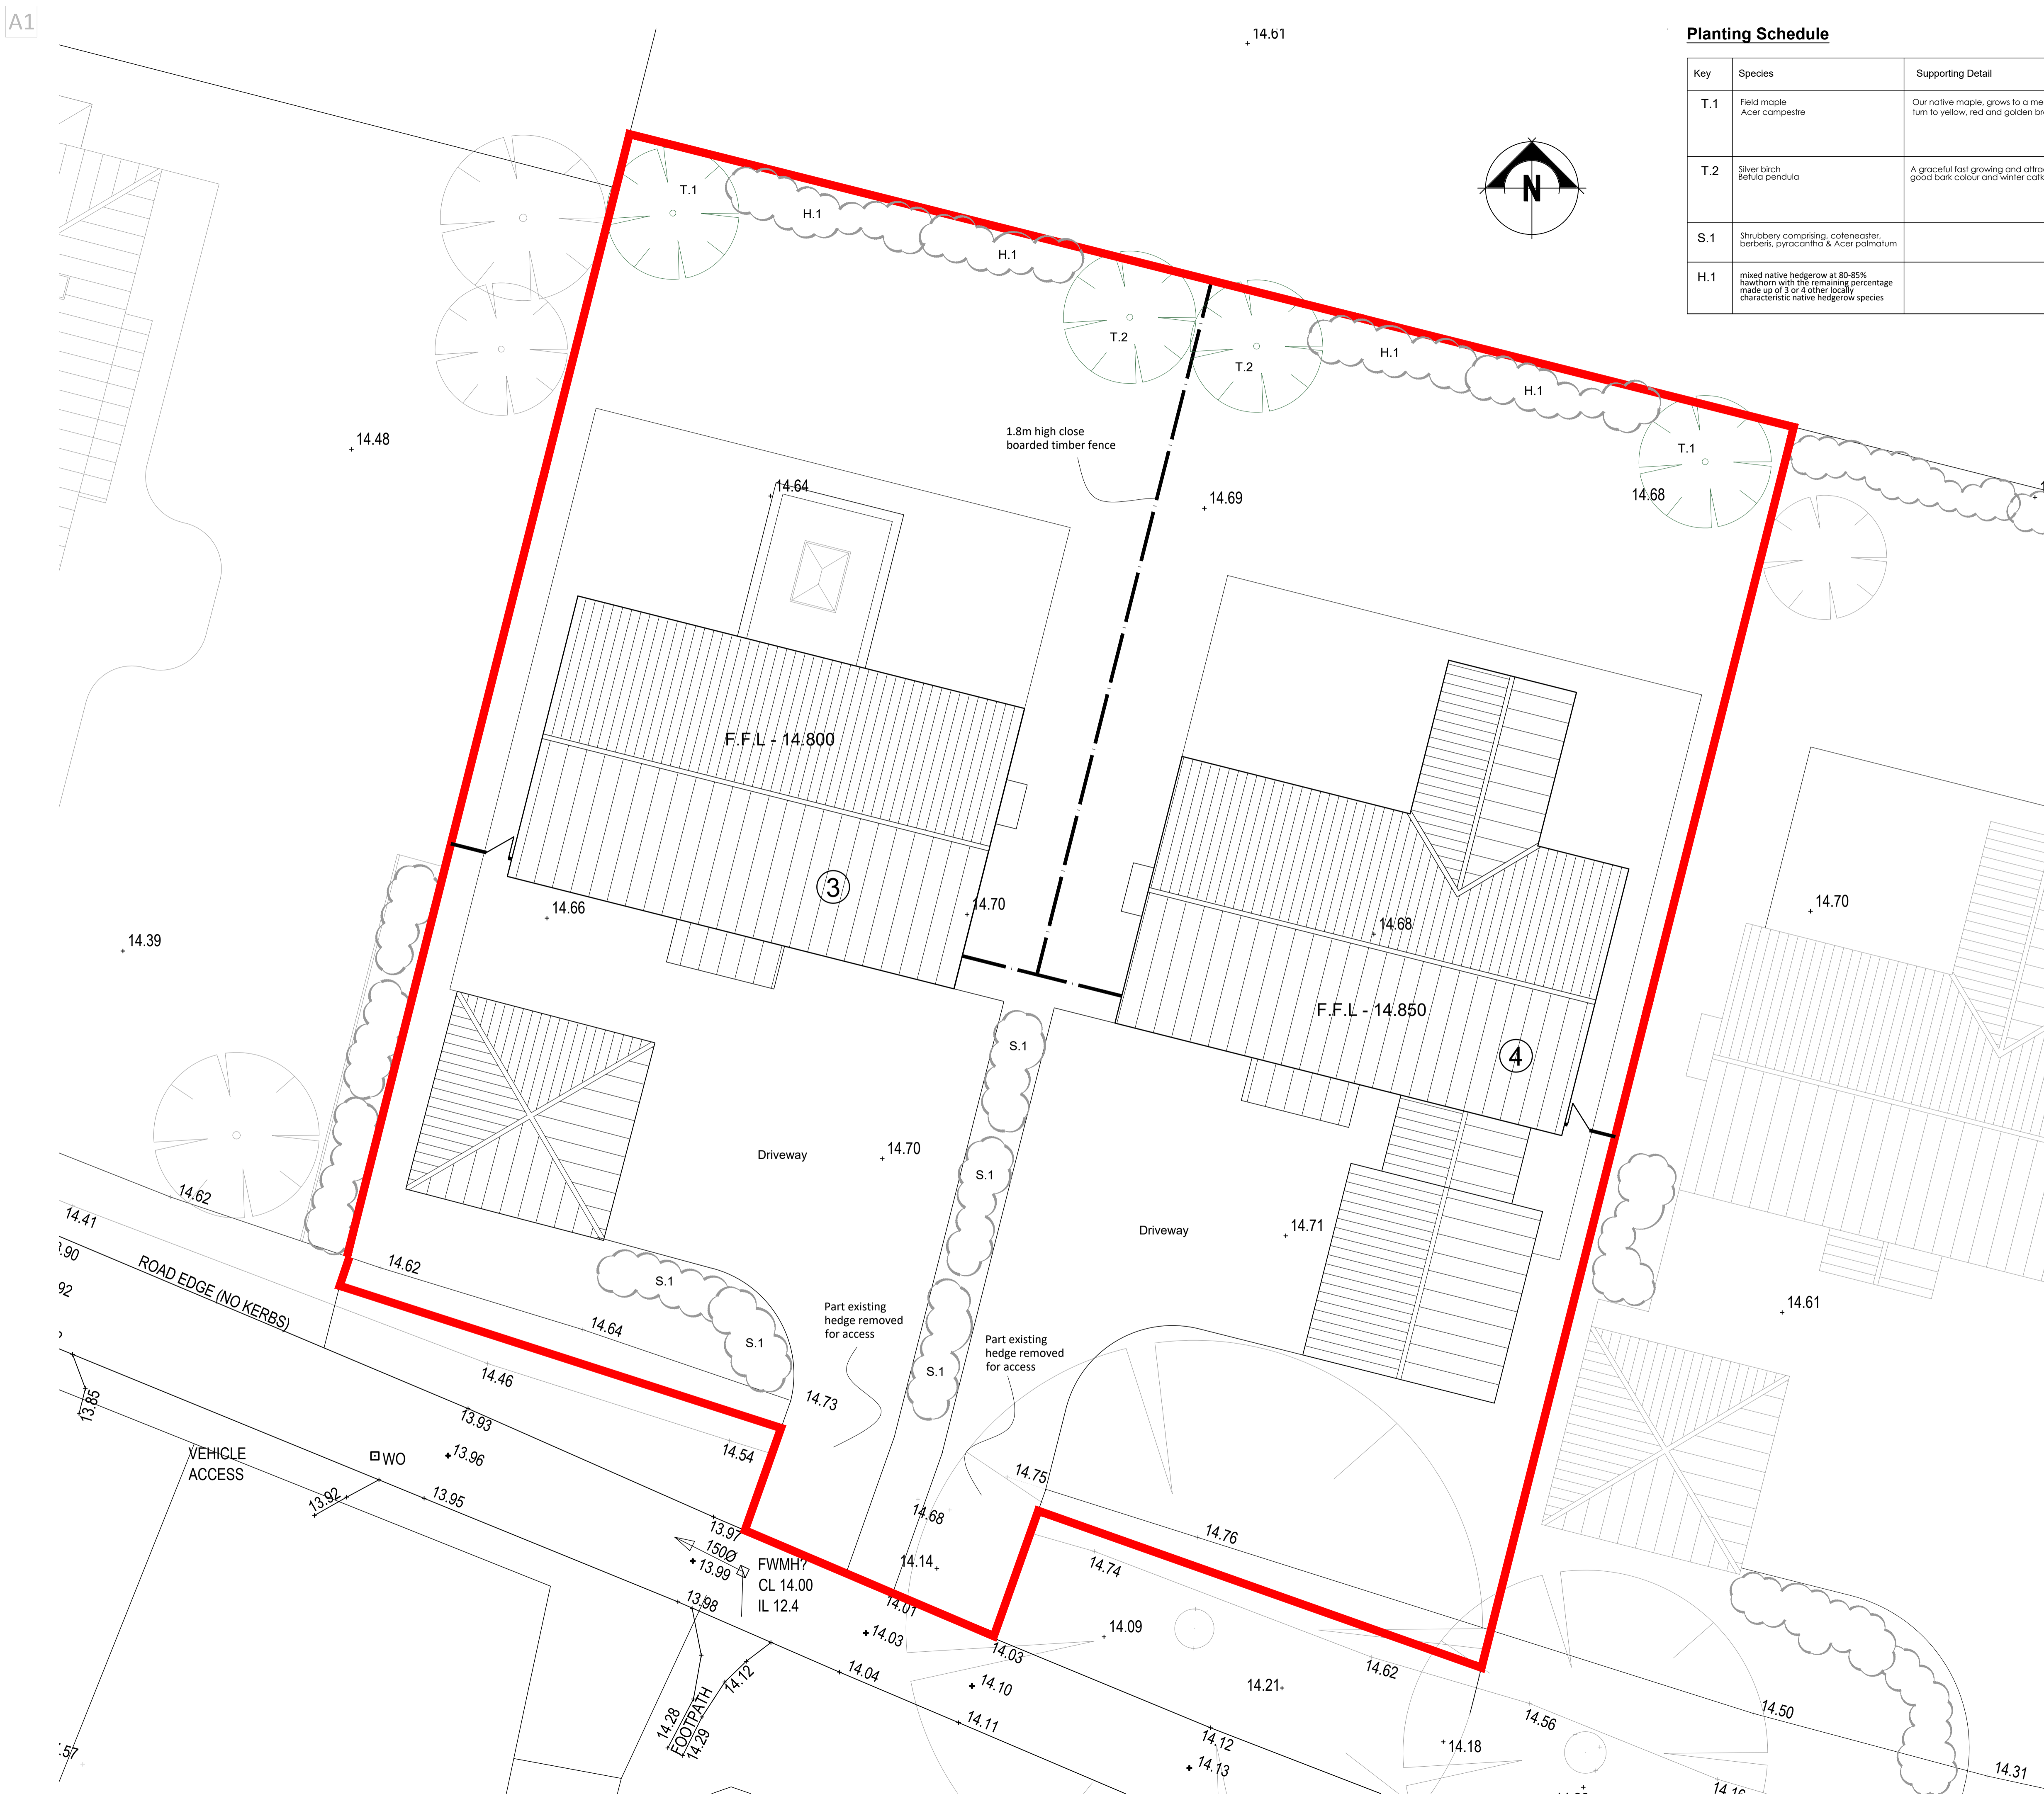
A1

Planting Schedule

| Key | Species | Supporting Detail |
|---|---|---|
| T.1 | Field maple Acer campestre | Our native maple, grows to a me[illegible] turn to yellow, red and golden br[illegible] |
| T.2 | Silver birch Betula pendula | A graceful fast growing and attra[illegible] good bark colour and winter catk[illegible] |
| S.1 | Shrubbery comprising, coteneaster, berberis, pyracantha & Acer palmatum | |
| H.1 | mixed native hedgerow at 80-85% hawthorn with the remaining percentage made up of 3 or 4 other locally characteristic native hedgerow species | |

N

14.61
14.48
T.1
H.1
H.1
T.2
T.2
H.1
H.1
T.1
1.8m high close boarded timber fence
14.64
14.69
14.68
F.F.L - 14.800
3
14.66
14.70
14.39
14.68
F.F.L - 14.850
4
14.70
S.1
S.1
Driveway
14.70
Driveway
14.71
14.62
14.41
.90
92
ROAD EDGE (NO KERBS)
14.62
S.1
S.1
14.64
Part existing hedge removed for access
S.1
Part existing hedge removed for access
14.61
14.46
14.73
13.85
13.93
VEHICLE ACCESS
WO
13.96
14.54
14.75
13.92
13.95
13.97
150Ø
13.99
FWMH?
CL 14.00
IL 12.4
14.68
14.14
14.76
14.74
13.98
14.01
14.03
14.09
14.03
14.04
14.12
14.10
14.21
14.62
14.28
FOOTPATH
14.29
14.11
14.12
14.13
14.18
14.56
14.50
14.31
.57
14.16